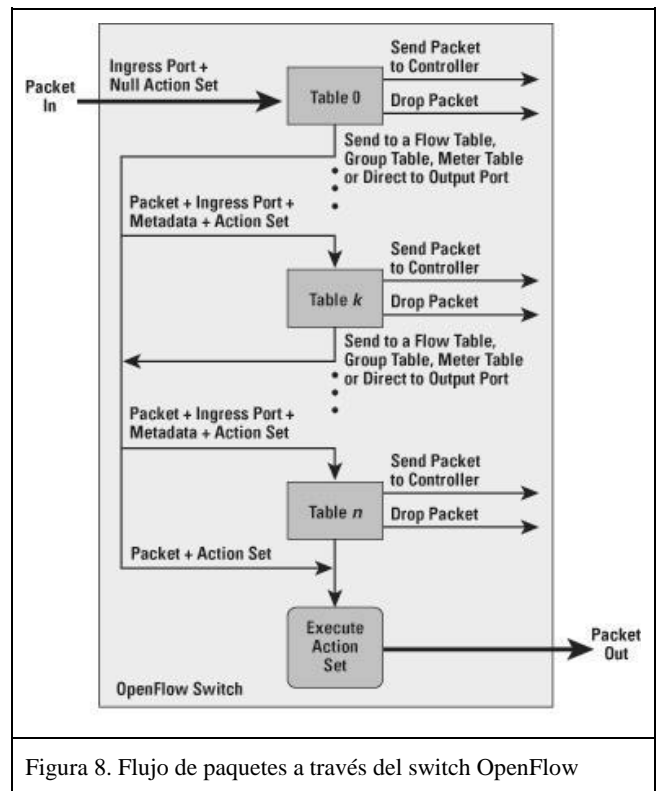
Packet In

Ingress Port + Null Action Set

Table 0

Send Packet to Controller

Drop Packet

Send to a Flow Table, Group Table, Meter Table or Direct to Output Port

Packet + Ingress Port + Metadata + Action Set

Table $k$

Send Packet to Controller

Drop Packet

Send to a Flow Table, Group Table, Meter Table or Direct to Output Port

Packet + Ingress Port + Metadata + Action Set

Table $n$

Send Packet to Controller

Drop Packet

Packet + Action Set

Execute Action Set

Packet Out

OpenFlow Switch

Figura 8. Flujo de paquetes a través del switch OpenFlow